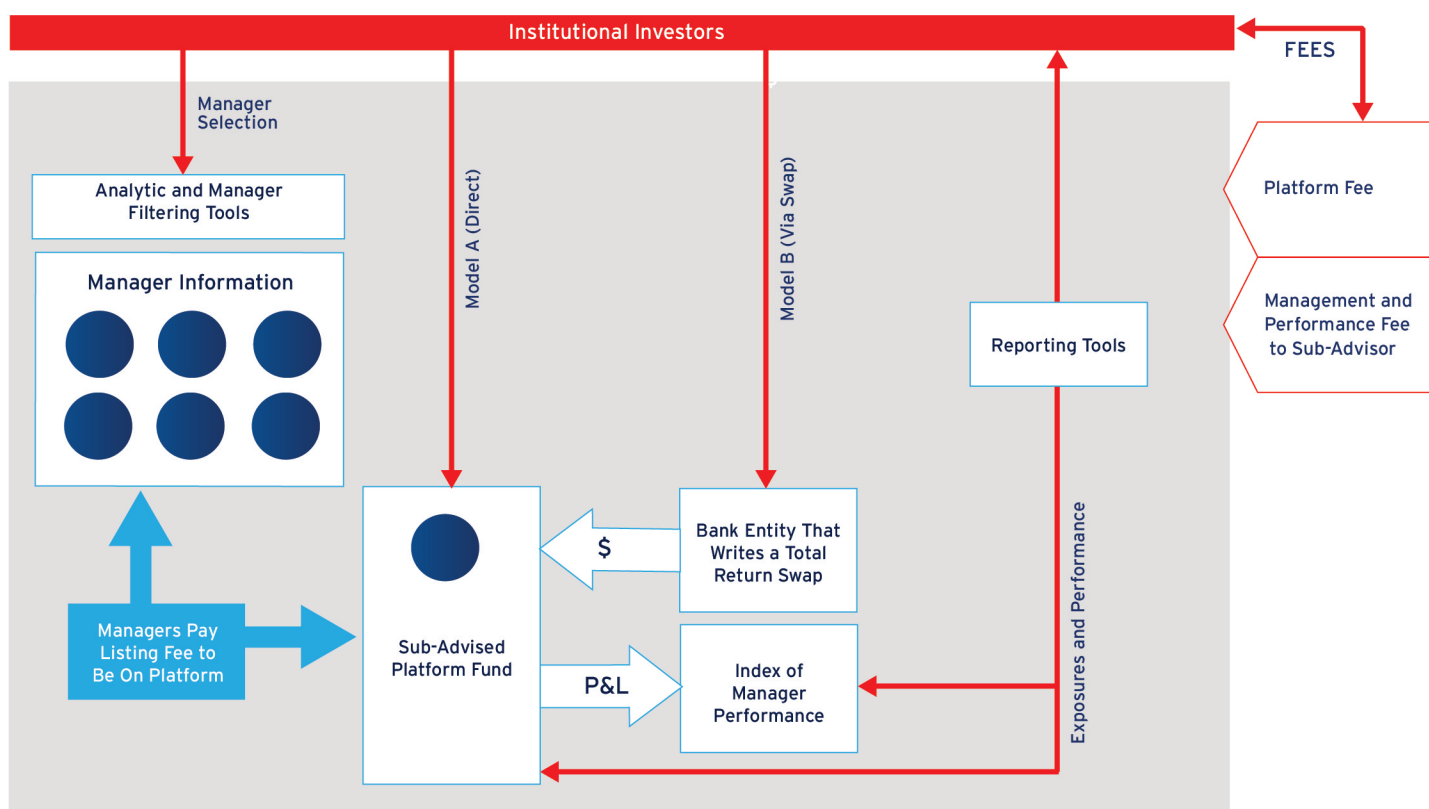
Institutional Investors

FEES

Manager Selection

Analytic and Manager Filtering Tools

Manager Information

Model A (Direct)

Model B (Via Swap)

Platform Fee

Management and Performance Fee to Sub-Advisor

Reporting Tools

Bank Entity That Writes a Total Return Swap

$

Sub-Advised Platform Fund

P&L

Index of Manager Performance

Exposures and Performance

Managers Pay Listing Fee to Be On Platform